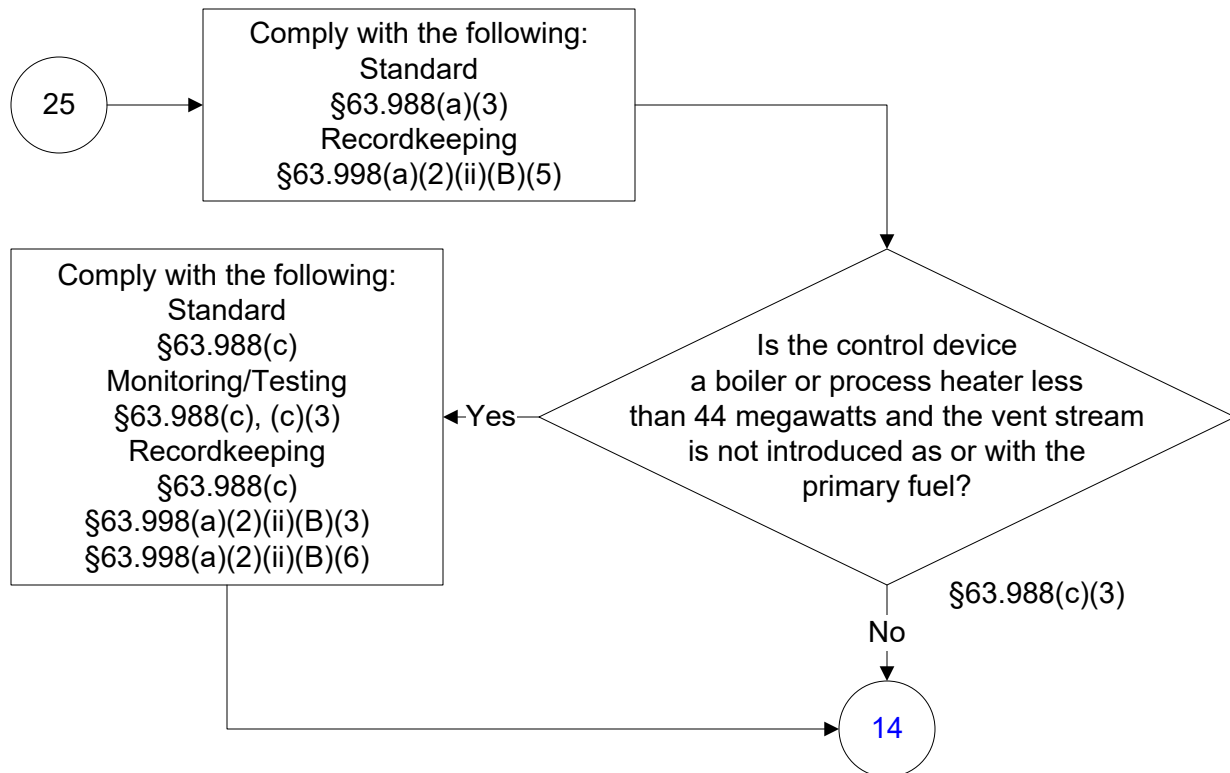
25

Comply with the following:
Standard
§63.988(a)(3)
Recordkeeping
§63.998(a)(2)(ii)(B)(5)

Is the control device a boiler or process heater less than 44 megawatts and the vent stream is not introduced as or with the primary fuel?

§63.988(c)(3)

Yes

Comply with the following:
Standard
§63.988(c)
Monitoring/Testing
§63.988(c), (c)(3)
Recordkeeping
§63.988(c)
§63.998(a)(2)(ii)(B)(3)
§63.998(a)(2)(ii)(B)(6)

No

14